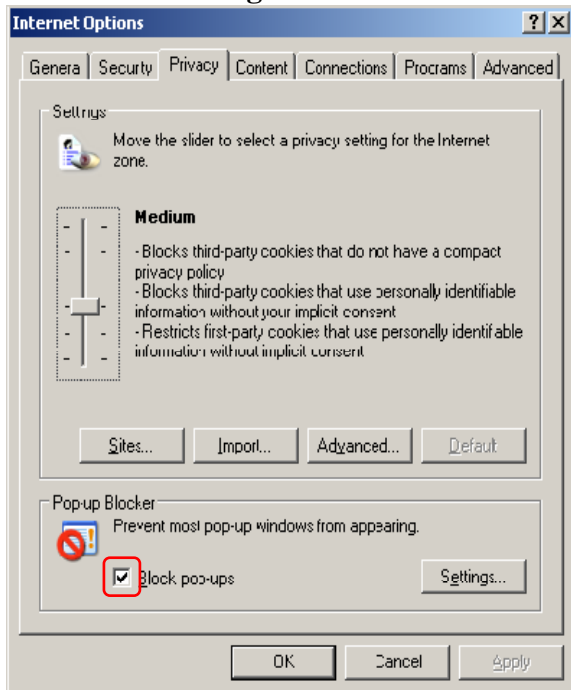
Internet Options

?X

Genera | Security | Privacy | Content | Connections | Procrams | Advanced

Settings

Move the slider to select a privacy setting for the Internet zone.

Medium

- Blocks third-party cookies that do not have a compact privacy policy
- Blocks third-party cookies that use personally identifiable information without your implicit consent
- Restricts first-party cookies that use personally identifiable information without implicit consent

Sites... | Import... | Advanced... | Default

Pop-up Blocker

Prevent most pop-up windows from appearing.

Block pop-ups

Settings...

OK | Cancel | Apply